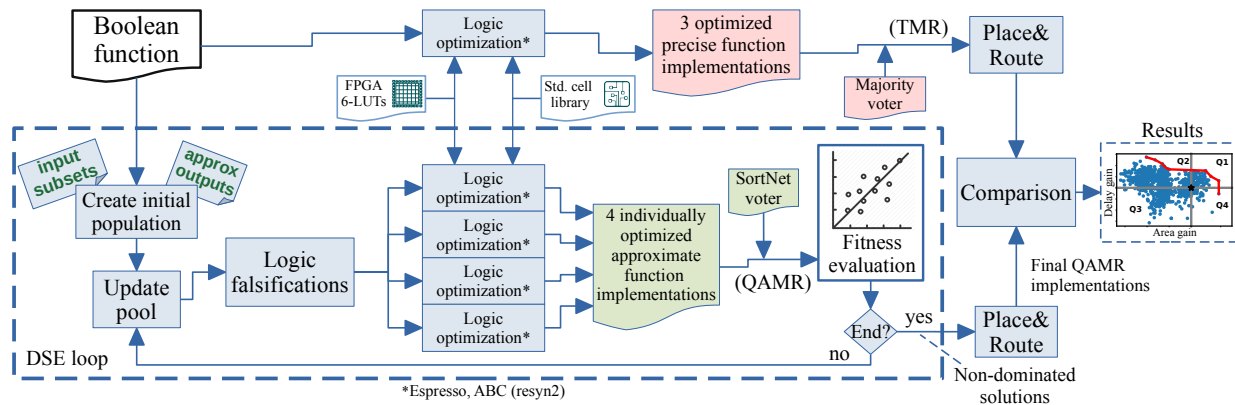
Boolean function

Logic optimization*

3 optimized precise function implementations

(TMR)

Place& Route

FPGA 6-LUTs

Std. cell library

Majority voter

Results

input subsets

approx outputs

Create initial population

Update pool

Logic falsifications

Logic optimization*

Logic optimization*

Logic optimization*

Logic optimization*

4 individually optimized approximate function implementations

SortNet voter

(QAMR)

Fitness evaluation

Comparison

Q2

Q1

Q3

Q4

Delay gain

Area gain

Final QAMR implementations

End?

yes

no

Place& Route

DSE loop

Non-dominated solutions

*Espresso, ABC (resyn2)